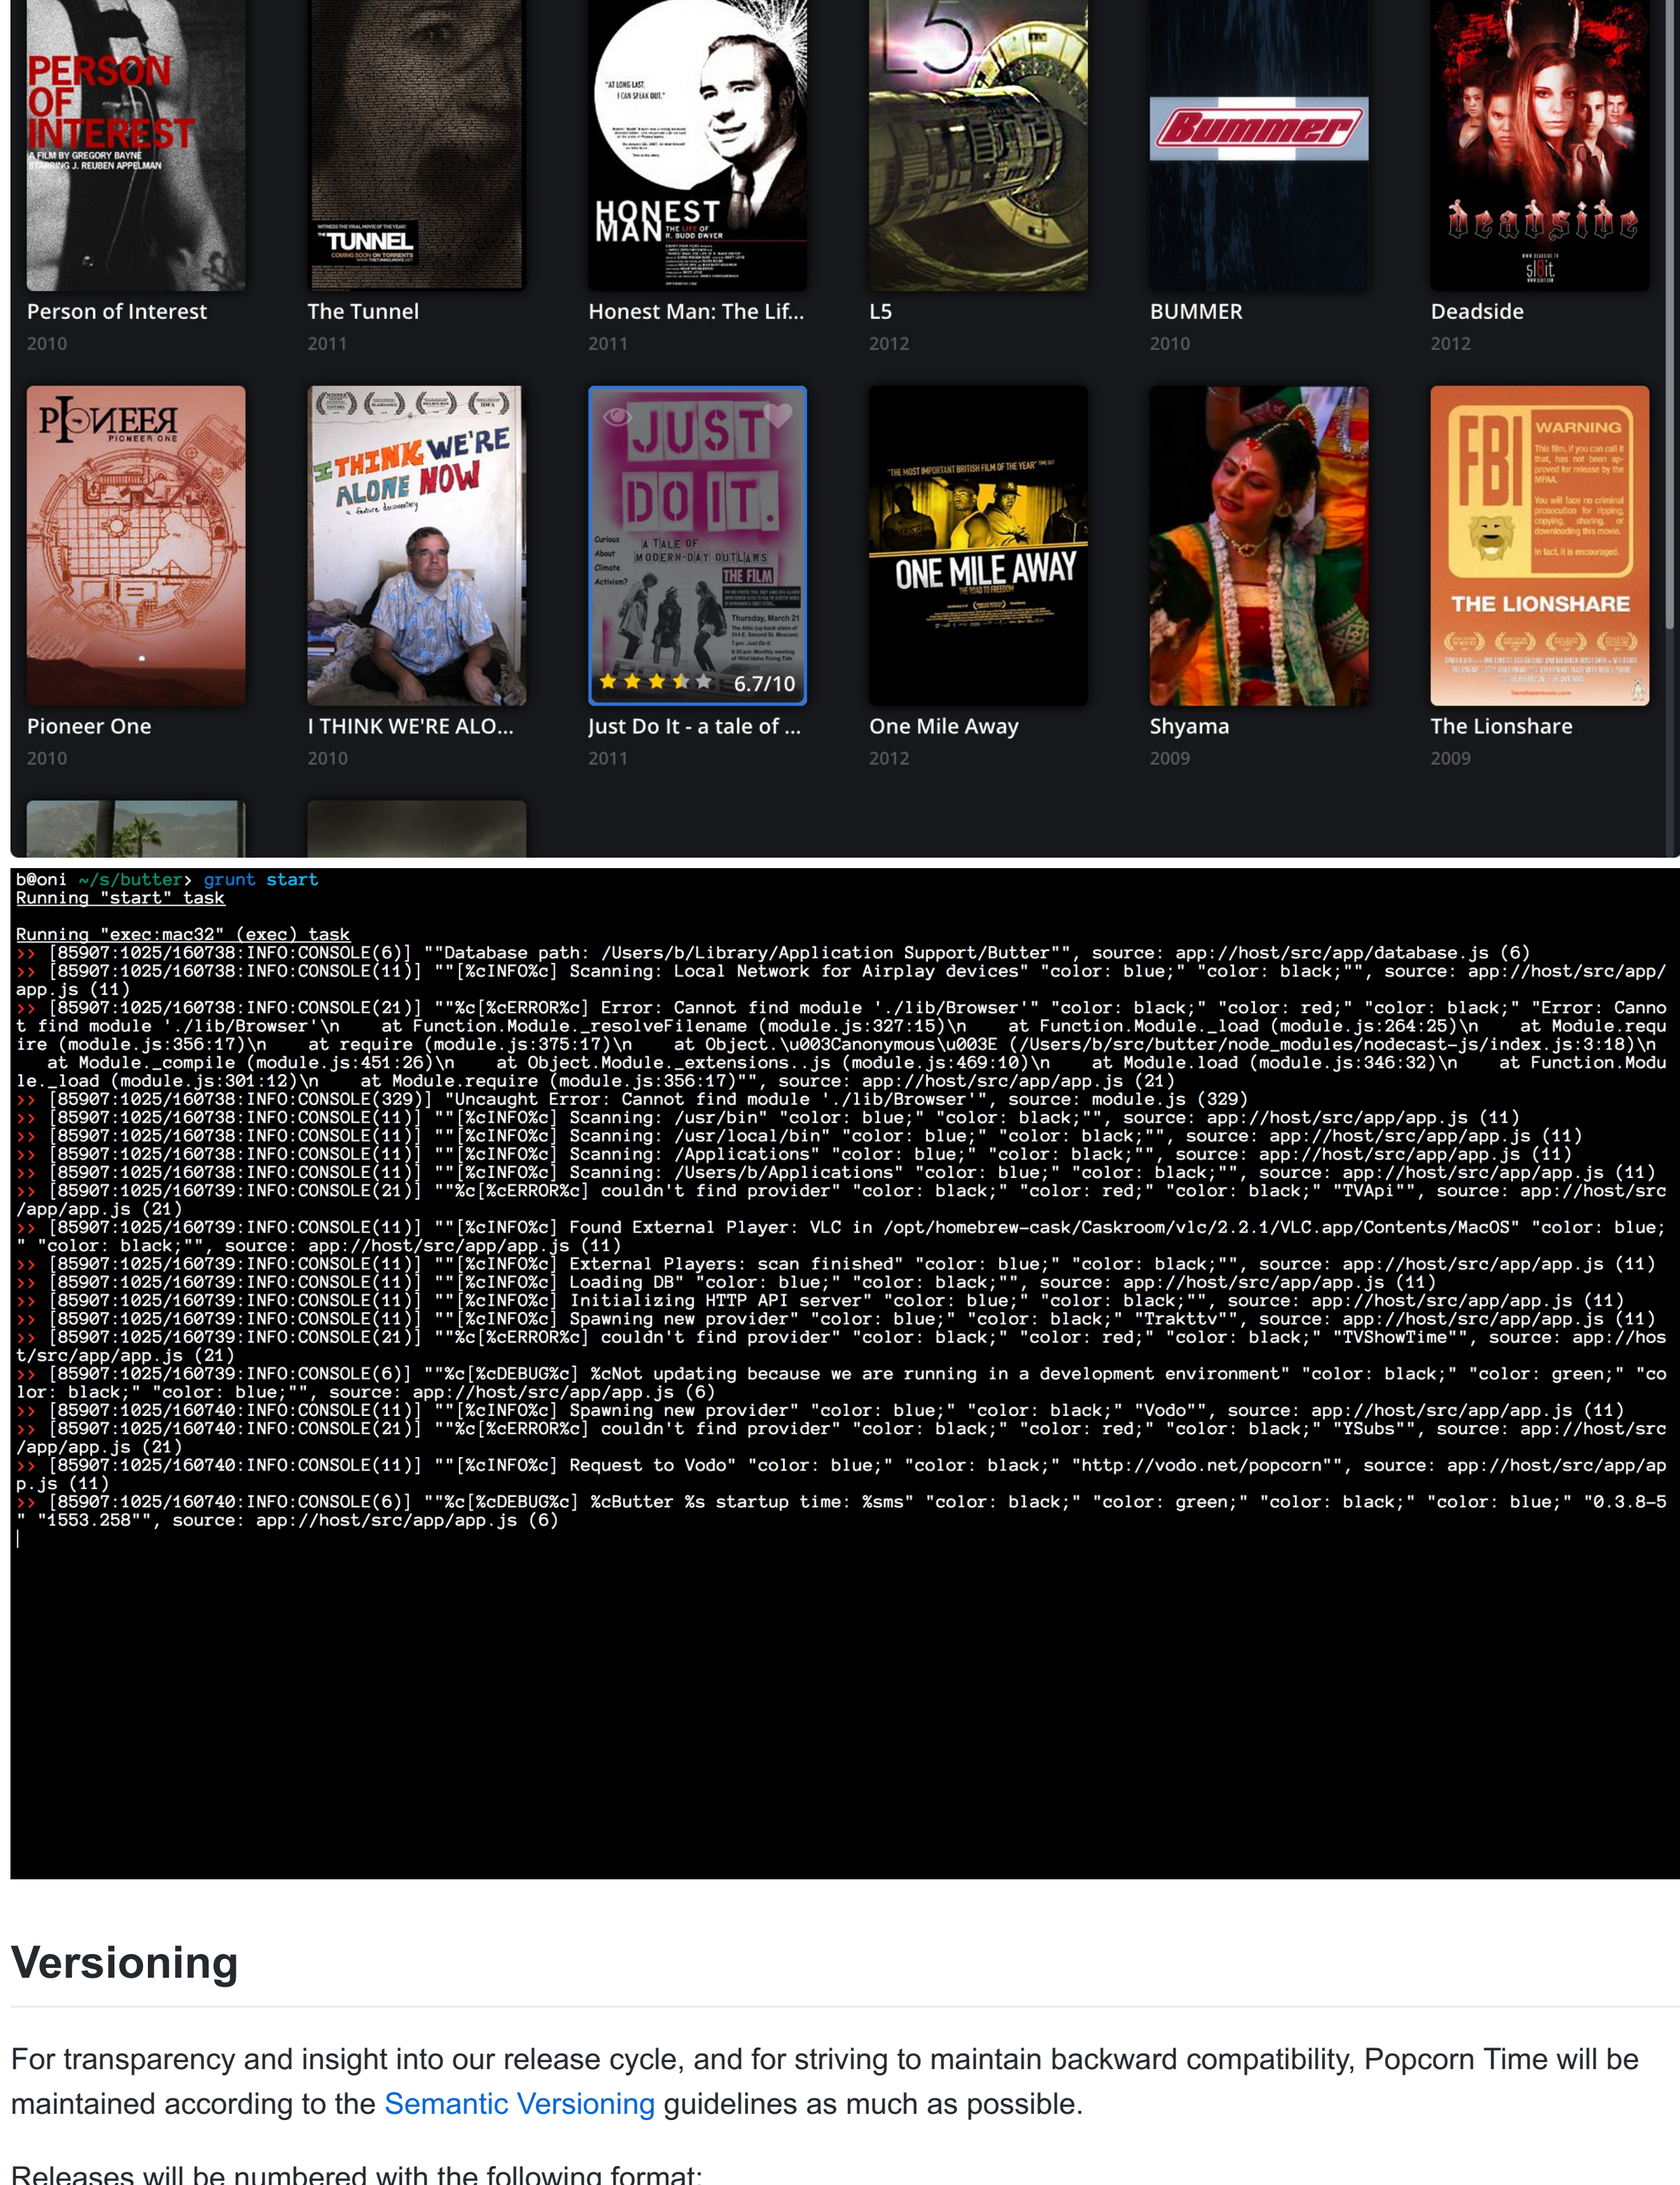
PERSON OF INTEREST
A FILM BY GREGORY BAYNE
STARRING J. REUBEN APPELMAN

Person of Interest
2010

TUNNEL

The Tunnel
2011

"AT LONG LAST, I CAN SPEAK OUT."

HONEST MAN THE LIFE OF R. BUDD DWYER

Honest Man: The Lif...
2011

L5

L5
2012

Bummer

BUMMER
2010

deadside

Deadside
2012

PIONEER
PIONEER ONE

Pioneer One
2010

I THINK WE'RE ALONE NOW
a feature documentary

I THINK WE'RE ALO...
2010

JUST DO IT.
Curious About Climate Activism?
A TALE OF MODERN-DAY OUTLAWS
THE FILM
Thursday, March 21
6.7/10

Just Do It - a tale of ...
2011

"THE MOST IMPORTANT BRITISH FILM OF THE YEAR"
ONE MILE AWAY
THE ROAD TO FREEDOM

One Mile Away
2012

Shyama
2009

FBI WARNING
This film, if you can call it that, has not been approved for release by the MPAA.
You will face no criminal prosecution for ripping, copying, sharing, or downloading this movie.
In fact, it is encouraged.
THE LIONSHARE

The Lionshare
2009

b@oni ~/s/butter> grunt start
Running "start" task

Running "exec:mac32" (exec) task
>> [85907:1025/160738:INFO:CONSOLE(6)] ""Database path: /Users/b/Library/Application Support/Butter"", source: app://host/src/app/database.js (6)
>> [85907:1025/160738:INFO:CONSOLE(11)] ""[%cINFO%c] Scanning: Local Network for Airplay devices" "color: blue;" "color: black;"", source: app://host/src/app/app.js (11)
>> [85907:1025/160738:INFO:CONSOLE(21)] ""%c[%cERROR%c] Error: Cannot find module './lib/Browser'" "color: black;" "color: red;" "color: black;" "Error: Cannot find module './lib/Browser'\n    at Function.Module._resolveFilename (module.js:327:15)\n    at Function.Module._load (module.js:264:25)\n    at Module.require (module.js:356:17)\n    at require (module.js:375:17)\n    at Object.\u003Canonymous\u003E (/Users/b/src/butter/node_modules/nodecast-js/index.js:3:18)\n    at Module._compile (module.js:451:26)\n    at Object.Module._extensions..js (module.js:469:10)\n    at Module.load (module.js:346:32)\n    at Function.Module._load (module.js:301:12)\n    at Module.require (module.js:356:17)"", source: app://host/src/app/app.js (21)
>> [85907:1025/160738:INFO:CONSOLE(329)] "Uncaught Error: Cannot find module './lib/Browser'", source: module.js (329)
>> [85907:1025/160738:INFO:CONSOLE(11)] ""[%cINFO%c] Scanning: /usr/bin" "color: blue;" "color: black;"", source: app://host/src/app/app.js (11)
>> [85907:1025/160738:INFO:CONSOLE(11)] ""[%cINFO%c] Scanning: /usr/local/bin" "color: blue;" "color: black;"", source: app://host/src/app/app.js (11)
>> [85907:1025/160738:INFO:CONSOLE(11)] ""[%cINFO%c] Scanning: /Applications" "color: blue;" "color: black;"", source: app://host/src/app/app.js (11)
>> [85907:1025/160738:INFO:CONSOLE(11)] ""[%cINFO%c] Scanning: /Users/b/Applications" "color: blue;" "color: black;"", source: app://host/src/app/app.js (11)
>> [85907:1025/160739:INFO:CONSOLE(21)] ""%c[%cERROR%c] couldn't find provider" "color: black;" "color: red;" "color: black;" "TVApi"", source: app://host/src/app/app.js (21)
>> [85907:1025/160739:INFO:CONSOLE(11)] ""[%cINFO%c] Found External Player: VLC in /opt/homebrew-cask/Caskroom/vlc/2.2.1/VLC.app/Contents/MacOS" "color: blue;" "color: black;"", source: app://host/src/app/app.js (11)
>> [85907:1025/160739:INFO:CONSOLE(11)] ""[%cINFO%c] External Players: scan finished" "color: blue;" "color: black;"", source: app://host/src/app/app.js (11)
>> [85907:1025/160739:INFO:CONSOLE(11)] ""[%cINFO%c] Loading DB" "color: blue;" "color: black;"", source: app://host/src/app/app.js (11)
>> [85907:1025/160739:INFO:CONSOLE(11)] ""[%cINFO%c] Initializing HTTP API server" "color: blue;" "color: black;"", source: app://host/src/app/app.js (11)
>> [85907:1025/160739:INFO:CONSOLE(11)] ""[%cINFO%c] Spawning new provider" "color: blue;" "color: black;" "Trakttv"", source: app://host/src/app/app.js (11)
>> [85907:1025/160739:INFO:CONSOLE(21)] ""%c[%cERROR%c] couldn't find provider" "color: black;" "color: red;" "color: black;" "TVShowTime"", source: app://host/src/app/app.js (21)
>> [85907:1025/160739:INFO:CONSOLE(6)] ""%c[%cDEBUG%c] %cNot updating because we are running in a development environment" "color: black;" "color: green;" "color: black;" "color: blue;"", source: app://host/src/app/app.js (6)
>> [85907:1025/160740:INFO:CONSOLE(11)] ""[%cINFO%c] Spawning new provider" "color: blue;" "color: black;" "Vodo"", source: app://host/src/app/app.js (11)
>> [85907:1025/160740:INFO:CONSOLE(21)] ""%c[%cERROR%c] couldn't find provider" "color: black;" "color: red;" "color: black;" "YSubs"", source: app://host/src/app/app.js (21)
>> [85907:1025/160740:INFO:CONSOLE(11)] ""[%cINFO%c] Request to Vodo" "color: blue;" "color: black;" "http://vodo.net/popcorn"", source: app://host/src/app/app.js (11)
>> [85907:1025/160740:INFO:CONSOLE(6)] ""%c[%cDEBUG%c] %cButter %s startup time: %sms" "color: black;" "color: green;" "color: black;" "color: blue;" "0.3.8-5" "1553.258"", source: app://host/src/app/app.js (6)

Versioning

For transparency and insight into our release cycle, and for striving to maintain backward compatibility, Popcorn Time will be maintained according to the Semantic Versioning guidelines as much as possible.

Releases will be numbered with the following format: